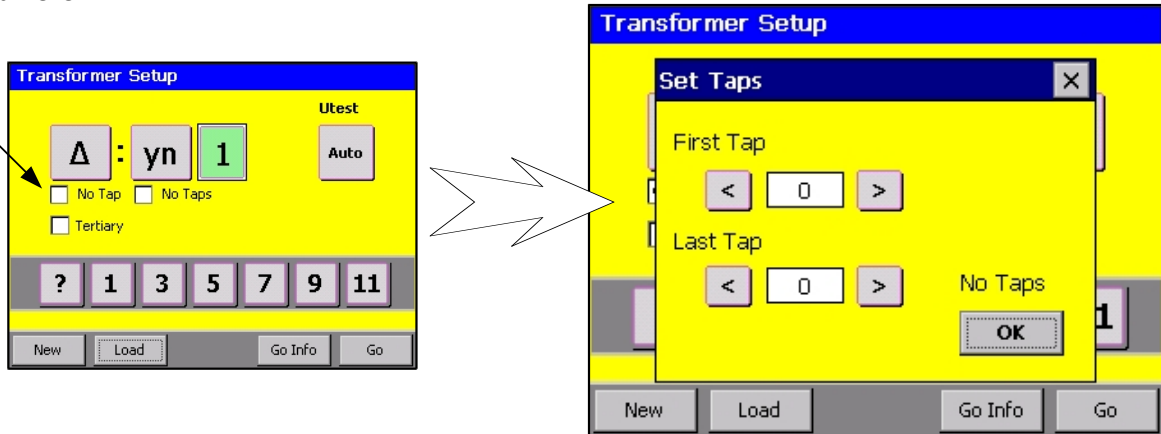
Transformer Setup

Utest

Δ : yn 1

Auto

No Tap No Taps

Tertiary

? 1 3 5 7 9 11

New Load Go Info Go

Transformer Setup

Set Taps ×

First Tap

< 0 >

Last Tap

< 0 >

No Taps

OK

1

New Load Go Info Go